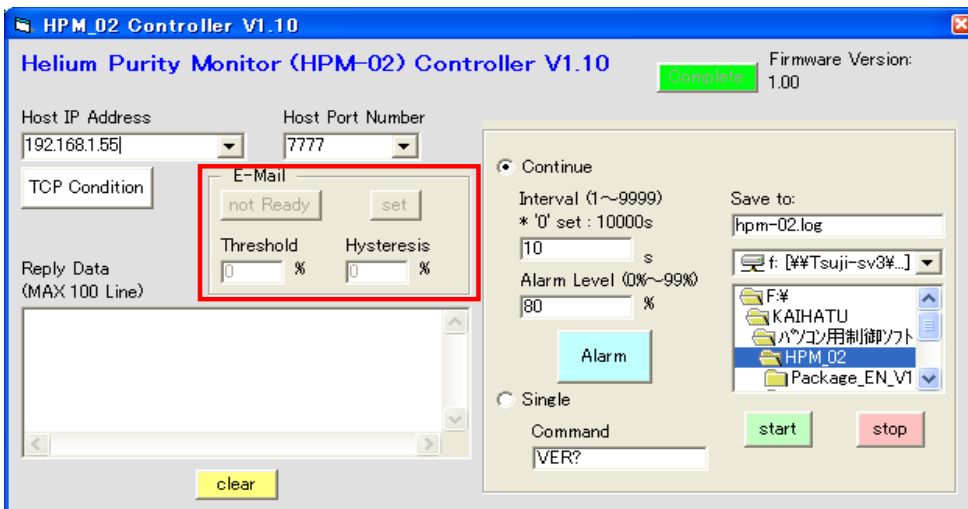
HPM_02 Controller V1.10

Helium Purity Monitor (HPM-02) Controller V1.10

Complete

Firmware Version: 1.00

Host IP Address
192.168.1.55

Host Port Number
7777

TCP Condition

E-Mail
not Ready
set
Threshold
Hysteresis
0 %
0 %

Reply Data
(MAX 100 Line)

clear

Continue
Interval (1～9999)
* '0' set : 10000s
10 s
Alarm Level (0%～99%)
80 %

Alarm

Single
Command
VER?

Save to:
hpm-02.log
f: [¥¥Tsuji-sv3¥...]
F:¥
KAIHATU
パソコン用制御ソフト
HPM_02
Package_EN_V1

start
stop